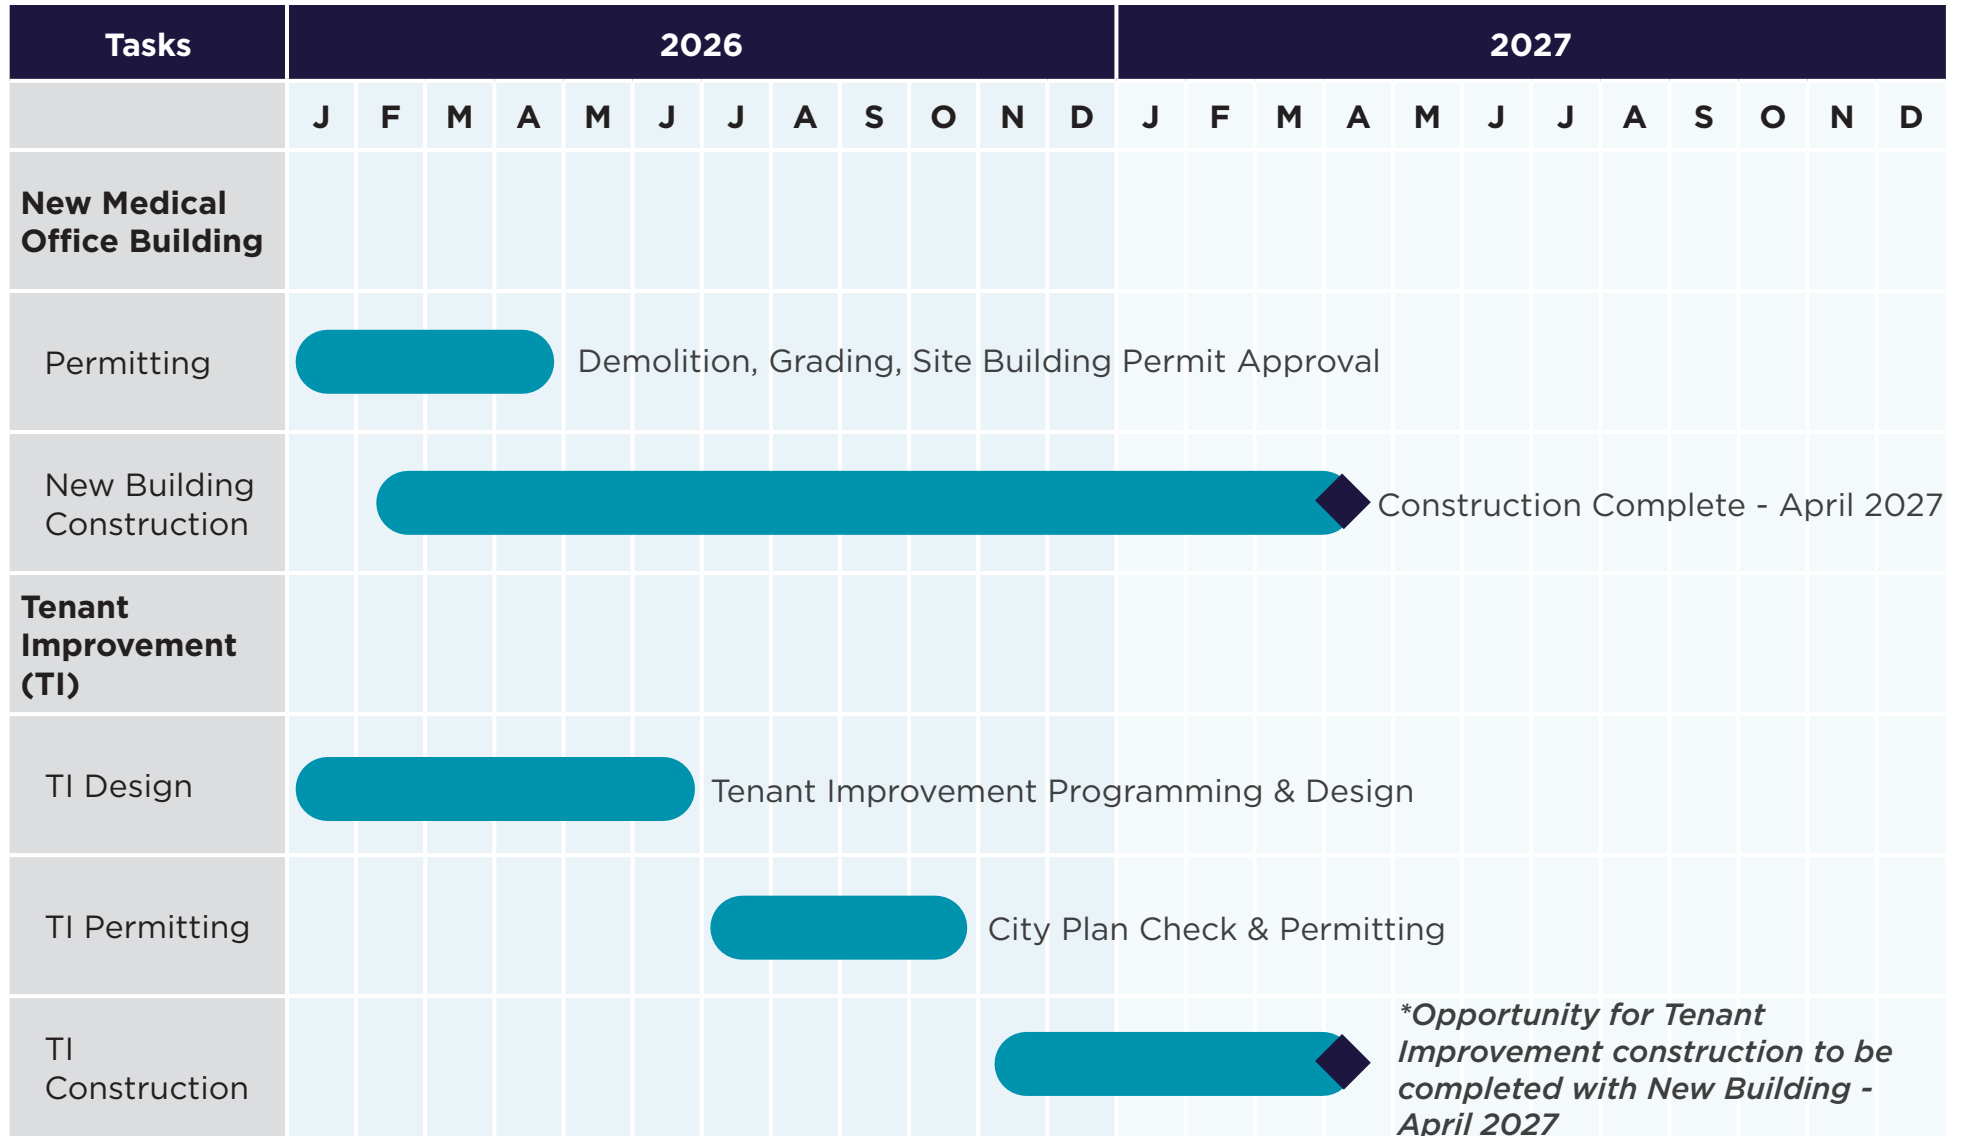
| Tasks | 2026 | | | | | | | | | | | | 2027 | | | | | | | | | | | |
|---|---|---|---|---|---|---|---|---|---|---|---|---|---|---|---|---|---|---|---|---|---|---|---|---|
| | J | F | M | A | M | J | J | A | S | O | N | D | J | F | M | A | M | J | J | A | S | O | N | D |
| **New Medical Office Building** | | | | | | | | | | | | | | | | | | | | | | | | |
| Permitting | Demolition, Grading, Site Building Permit Approval | | | | | | | | | | | | | | | | | | | | | | | |
| New Building Construction | Construction Complete - April 2027 | | | | | | | | | | | | | | | | | | | | | | | |
| **Tenant Improvement (TI)** | | | | | | | | | | | | | | | | | | | | | | | | |
| TI Design | Tenant Improvement Programming & Design | | | | | | | | | | | | | | | | | | | | | | | |
| TI Permitting | City Plan Check & Permitting | | | | | | | | | | | | | | | | | | | | | | | |
| TI Construction | *Opportunity for Tenant Improvement construction to be completed with New Building - April 2027 | | | | | | | | | | | | | | | | | | | | | | | |